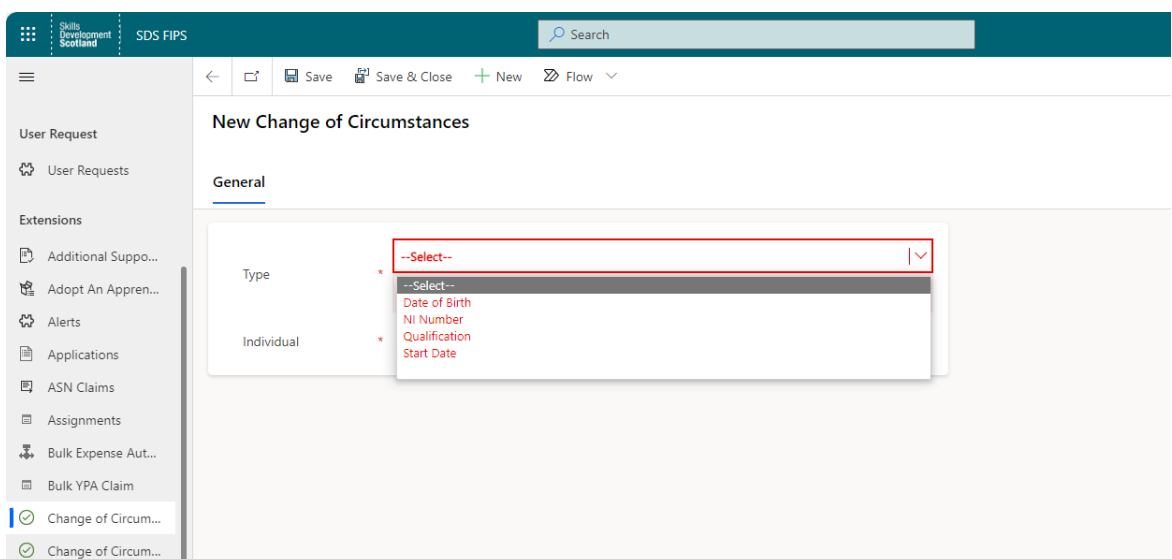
Skills Development Scotland SDS FIPS

Search

Save Save & Close New Flow

User Request

User Requests

Extensions

Additional Suppo...

Adopt An Appren...

Alerts

Applications

ASN Claims

Assignments

Bulk Expense Aut...

Bulk YPA Claim

Change of Circum...

Change of Circum...

New Change of Circumstances

General

Type *

--Select--

--Select--
Date of Birth
NI Number
Qualification
Start Date

Individual *